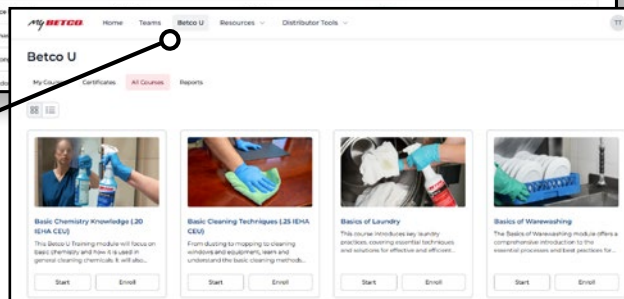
My BETCO Home Teams Betco U Resources Distributor Tools TT

Betco U

My Courses Certificates All Courses Reports

Basic Chemistry Knowledge (.20 IEHA CEU)
This Betco U Training module will focus on basic chemistry and how it is used in general cleaning chemicals. It will also...
Start Enroll

Basic Cleaning Techniques (.25 IEHA CEU)
From dusting to mopping to cleaning windows and equipment, learn and understand the basic cleaning methods...
Start Enroll

Basics of Laundry
This course introduces key laundry practices, covering essential techniques and solutions for effective and efficient...
Start Enroll

Basics of Warewashing
The Basics of Warewashing module offers a comprehensive introduction to the essential processes and best practices for...
Start Enroll